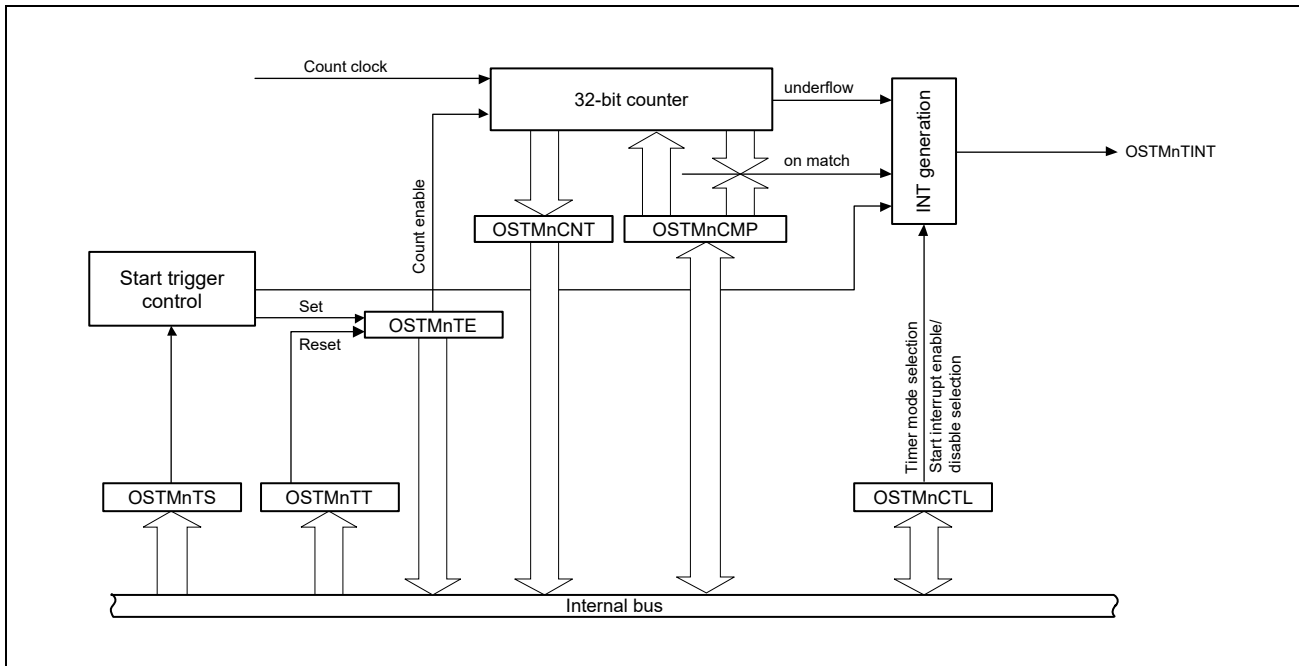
Count clock

32-bit counter

underflow

INT generation

OSTMnTINT

on match

Count enable

OSTMnCNT

OSTMnCMP

Start trigger control

Set

Reset

OSTMnTE

Timer mode selection

Start interrupt enable/ disable selection

OSTMnTS

OSTMnTT

OSTMnCTL

Internal bus